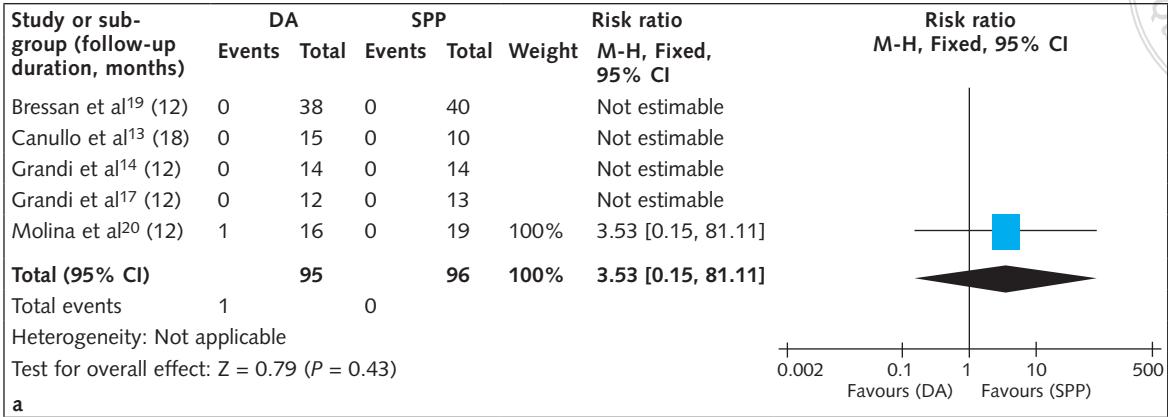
| Study or subgroup (follow-up duration, months) | DA Events | DA Total | SPP Events | SPP Total | Weight | Risk ratio M-H, Fixed, 95% CI |
|---|---|---|---|---|---|---|
| Bressan et al$^{19}$ (12) | 0 | 38 | 0 | 40 | | Not estimable |
| Canullo et al$^{13}$ (18) | 0 | 15 | 0 | 10 | | Not estimable |
| Grandi et al$^{14}$ (12) | 0 | 14 | 0 | 14 | | Not estimable |
| Grandi et al$^{17}$ (12) | 0 | 12 | 0 | 13 | | Not estimable |
| Molina et al$^{20}$ (12) | 1 | 16 | 0 | 19 | 100% | 3.53 [0.15, 81.11] |
| **Total (95% CI)** | | **95** | | **96** | **100%** | **3.53 [0.15, 81.11]** |
| Total events | 1 | | 0 | | | |

Heterogeneity: Not applicable

Test for overall effect: Z = 0.79 (*P* = 0.43)

Risk ratio
M-H, Fixed, 95% CI

0.002 0.1 1 10 500
Favours (DA) Favours (SPP)

a